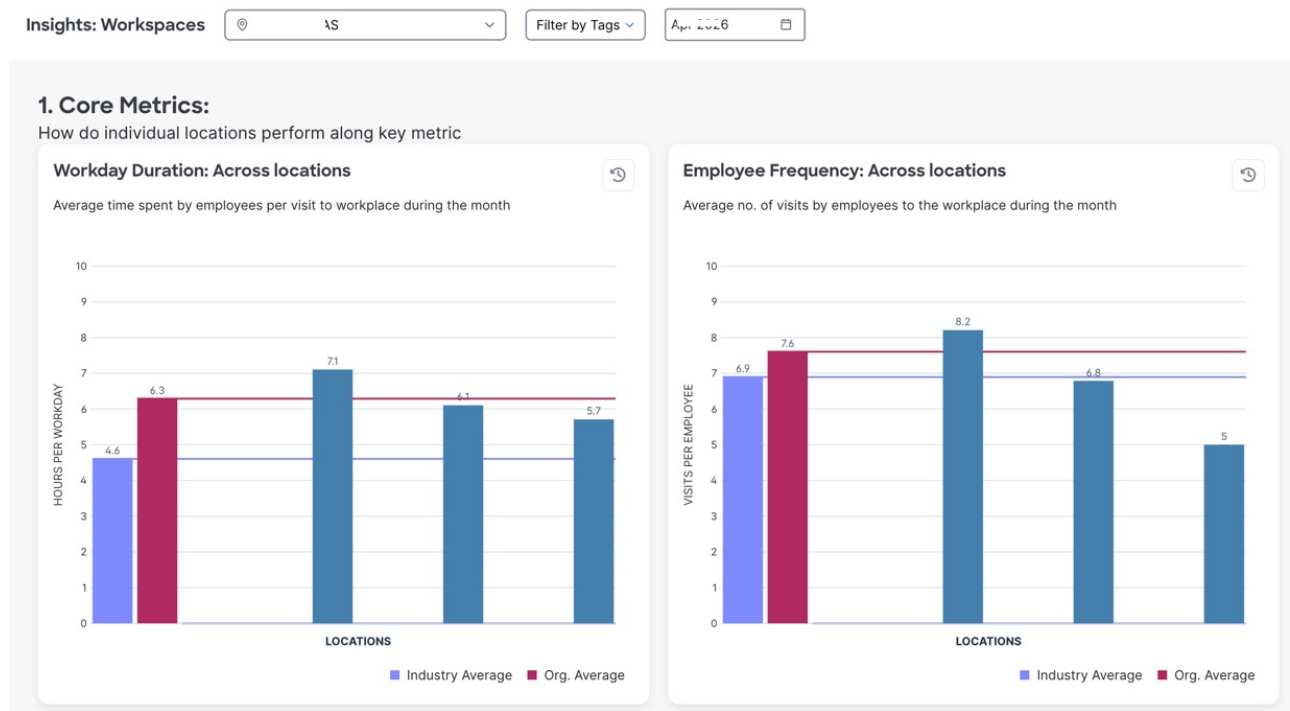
Insights: Workspaces

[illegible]AS

Filter by Tags

Apr 2026

1. Core Metrics:
How do individual locations perform along key metric

Workday Duration: Across locations

Average time spent by employees per visit to workplace during the month

HOURS PER WORKDAY

10
9
8
7
6
5
4
3
2
1
0

4.6
6.3
7.1
6.1
5.7

LOCATIONS

Industry Average
Org. Average

Employee Frequency: Across locations

Average no. of visits by employees to the workplace during the month

VISITS PER EMPLOYEE

10
9
8
7
6
5
4
3
2
1
0

6.9
7.6
8.2
6.8
5

LOCATIONS

Industry Average
Org. Average